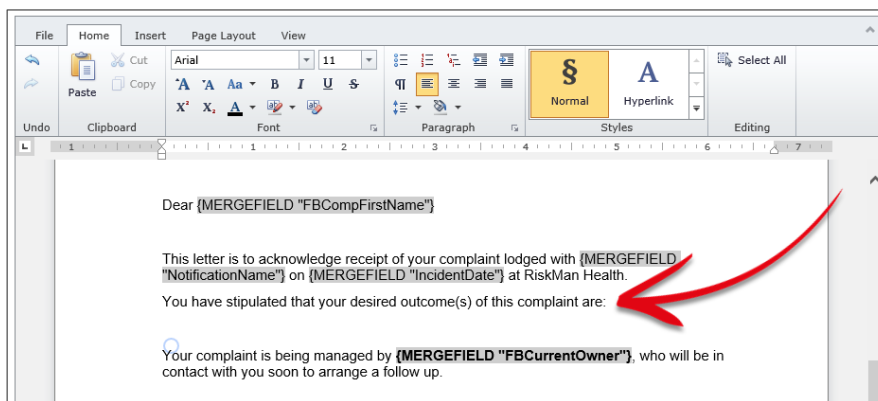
File Home Insert Page Layout View

Undo

Paste Cut Copy

Clipboard

Arial 11

B I U S

$X^2$ $X_2$ A

Font

Paragraph

§ Normal

A Hyperlink

Styles

Select All

Editing

1 2 3 4 5 6 7

Dear {MERGEFIELD "FBCompFirstName"}

This letter is to acknowledge receipt of your complaint lodged with {MERGEFIELD "NotificationName"} on {MERGEFIELD "IncidentDate"} at RiskMan Health.

You have stipulated that your desired outcome(s) of this complaint are:

Your complaint is being managed by **{MERGEFIELD "FBCurrentOwner"}**, who will be in contact with you soon to arrange a follow up.